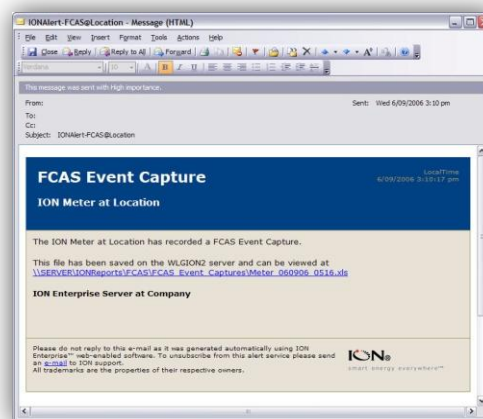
IONAlert-FCAS@Location - Message (HTML)

File Edit View Insert Format Tools Actions Help

Close Reply Reply to All Forward

Verdana 10 A B I U

This message was sent with High importance.

From: Sent: Wed 6/09/2006 3:10 pm
To:
Cc:
Subject: IONAlert-FCAS@Location

FCAS Event Capture

ION Meter at Location

LocalTime
6/09/2006 3:10:17 pm

The ION Meter at Location has recorded a FCAS Event Capture.

This file has been saved on the WLGION2 server and can be viewed at \\SERVER\IONReports\FCAS\FCAS_Event_Captures\Meter_060906_0516.xls

ION Enterprise Server at Company

Please do not reply to this e-mail as it was generated automatically using ION Enterprise™ web-enabled software. To unsubscribe from this alert service please send an e-mail to ION support.
All trademarks are the properties of their respective owners.

ION®
smart energy everywhere™